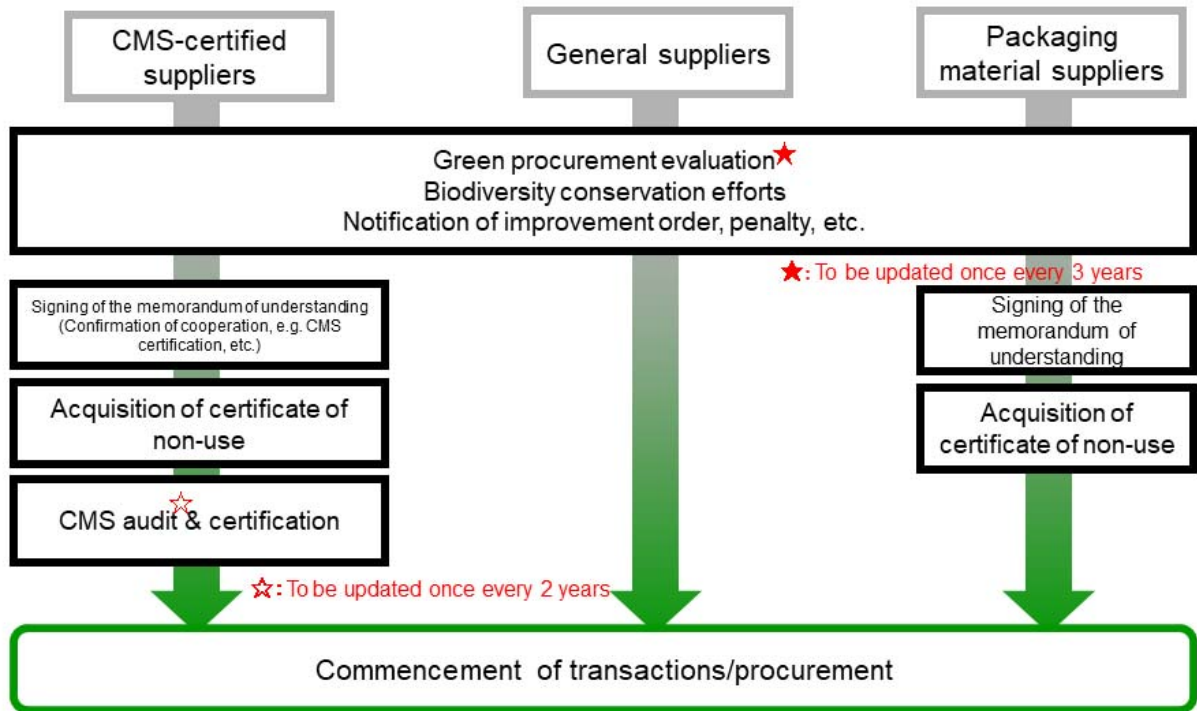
CMS-certified suppliers

General suppliers

Packaging material suppliers

Green procurement evaluation★
Biodiversity conservation efforts
Notification of improvement order, penalty, etc.

★: To be updated once every 3 years

Signing of the memorandum of understanding (Confirmation of cooperation, e.g. CMS certification, etc.)

Acquisition of certificate of non-use

CMS audit☆ & certification

Signing of the memorandum of understanding

Acquisition of certificate of non-use

☆: To be updated once every 2 years

Commencement of transactions/procurement